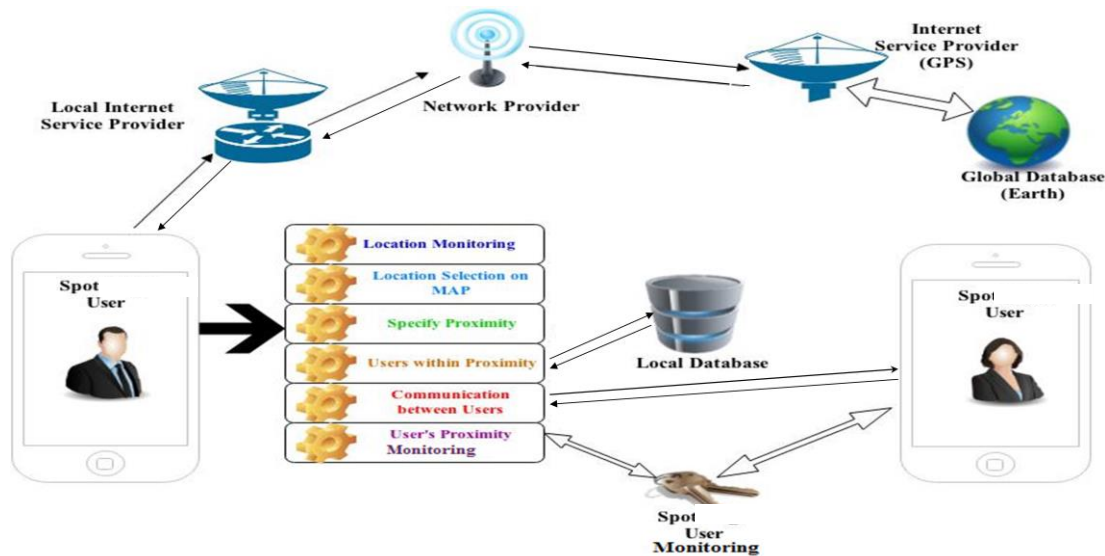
Network Provider

Internet Service Provider (GPS)

Local Internet Service Provider

Global Database (Earth)

Spot User

Location Monitoring

Location Selection on MAP

Specify Proximity

Users within Proximity

Communication between Users

User's Proximity Monitoring

Local Database

Spot User

Spot User Monitoring